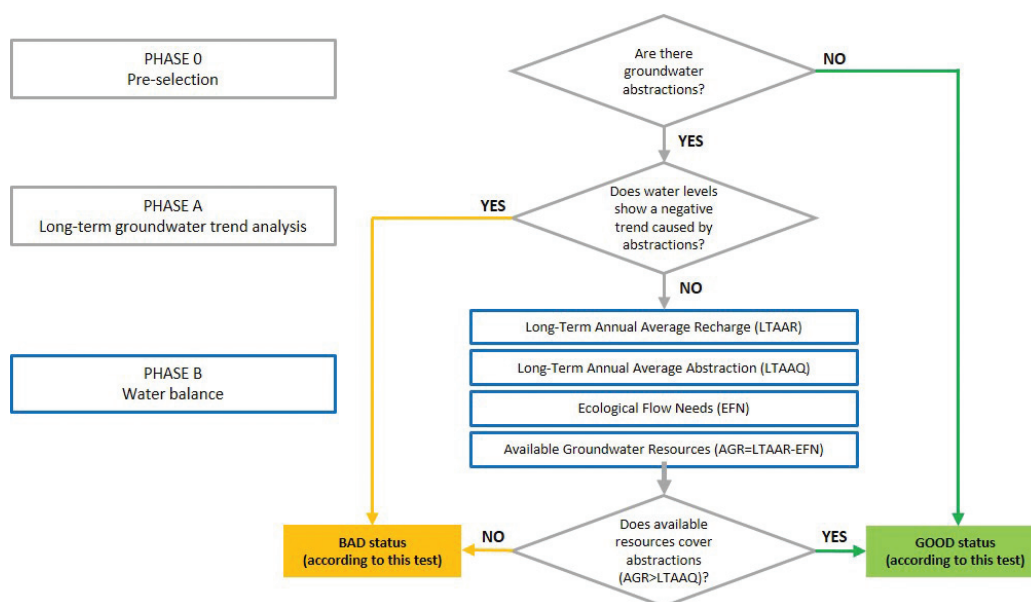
PHASE 0
Pre-selection

Are there groundwater abstractions?

NO

YES

PHASE A
Long-term groundwater trend analysis

YES

Does water levels show a negative trend caused by abstractions?

NO

PHASE B
Water balance

Long-Term Annual Average Recharge (LTAAR)

Long-Term Annual Average Abstraction (LTAAQ)

Ecological Flow Needs (EFN)

Available Groundwater Resources (AGR=LTAAR-EFN)

BAD status
(according to this test)

NO

Does available resources cover abstractions (AGR>LTAAQ)?

YES

GOOD status
(according to this test)